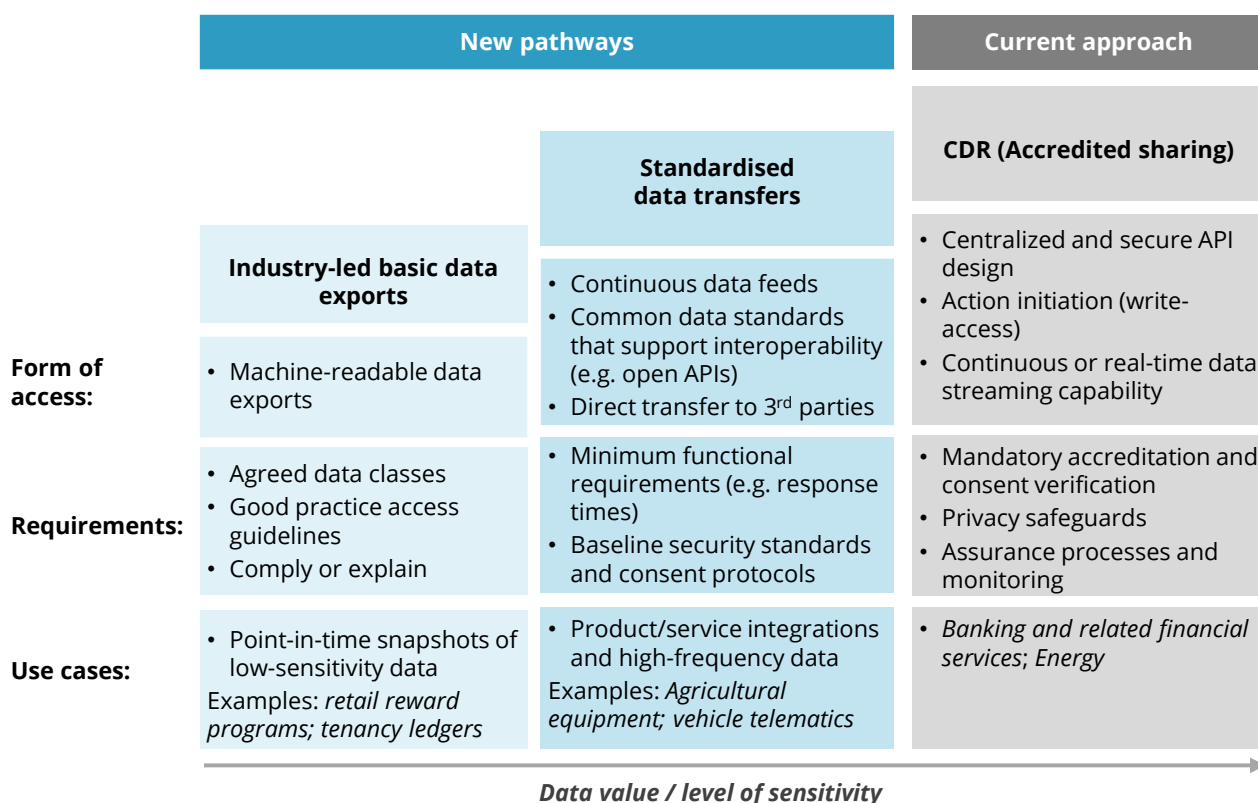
| | New pathways | | Current approach |
|---|---|---|---|
| | Industry-led basic data exports | Standardised data transfers | CDR (Accredited sharing) |
| Form of access: | • Machine-readable data exports | • Continuous data feeds<br>• Common data standards that support interoperability (e.g. open APIs)<br>• Direct transfer to 3$^{rd}$ parties | • Centralized and secure API design<br>• Action initiation (write-access)<br>• Continuous or real-time data streaming capability |
| Requirements: | • Agreed data classes<br>• Good practice access guidelines<br>• Comply or explain | • Minimum functional requirements (e.g. response times)<br>• Baseline security standards and consent protocols | • Mandatory accreditation and consent verification<br>• Privacy safeguards<br>• Assurance processes and monitoring |
| Use cases: | • Point-in-time snapshots of low-sensitivity data<br>Examples: *retail reward programs; tenancy ledgers* | • Product/service integrations and high-frequency data<br>Examples: *Agricultural equipment; vehicle telematics* | • *Banking and related financial services*; *Energy* |

*Data value / level of sensitivity*